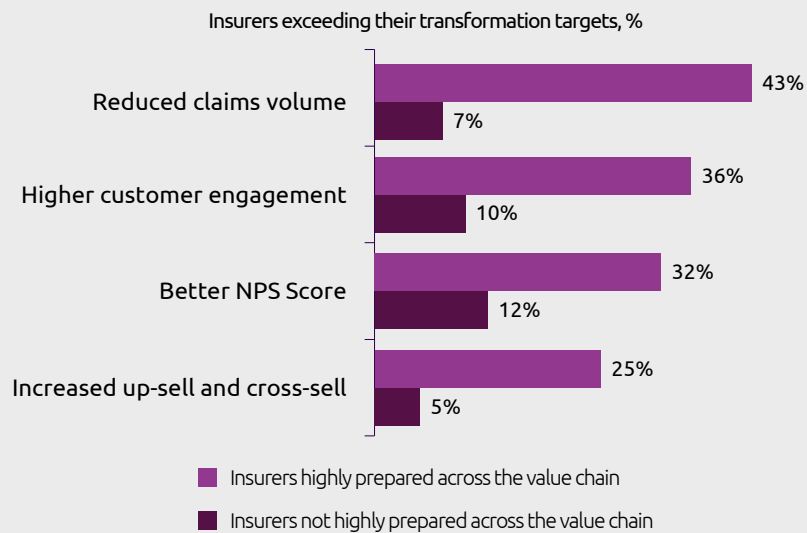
Insurers exceeding their transformation targets, %

Reduced claims volume
43%
7%

Higher customer engagement
36%
10%

Better NPS Score
32%
12%

Increased up-sell and cross-sell
25%
5%

Insurers highly prepared across the value chain

Insurers not highly prepared across the value chain